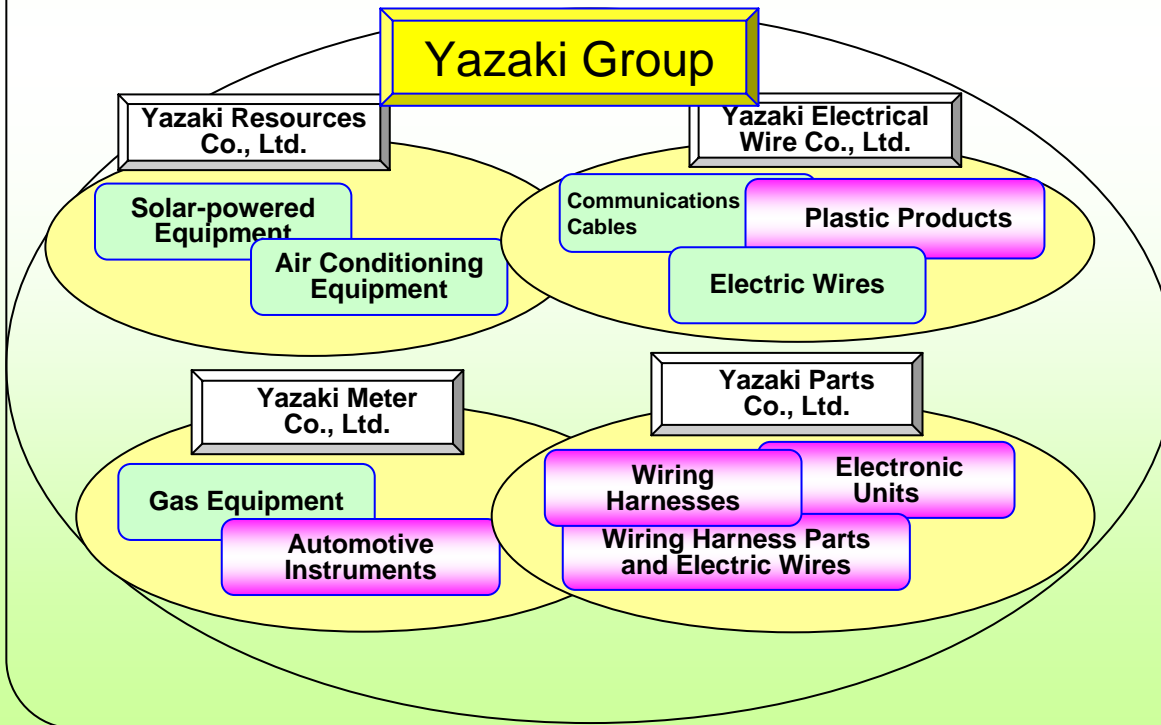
Yazaki Group

Yazaki Resources Co., Ltd.

Solar-powered Equipment

Air Conditioning Equipment

Yazaki Electrical Wire Co., Ltd.

Communications Cables

Plastic Products

Electric Wires

Yazaki Meter Co., Ltd.

Gas Equipment

Automotive Instruments

Yazaki Parts Co., Ltd.

Wiring Harnesses

Electronic Units

Wiring Harness Parts and Electric Wires